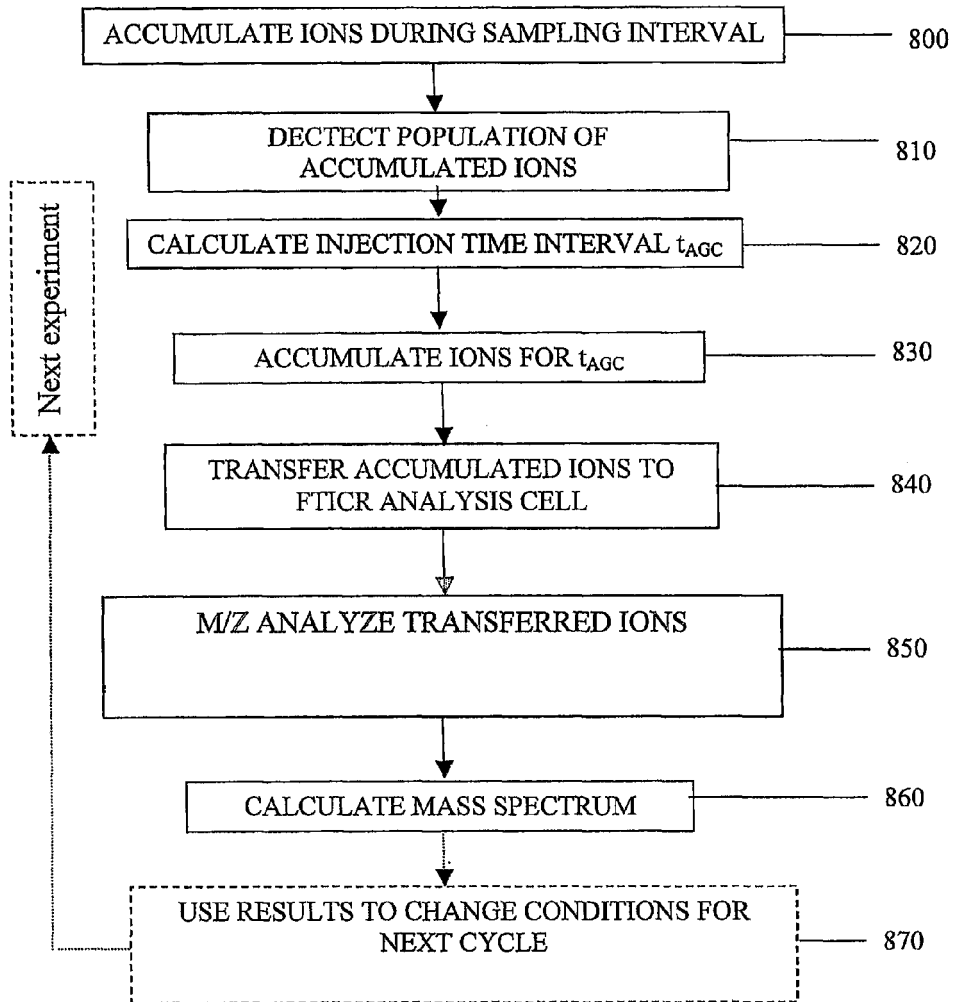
ACCUMULATE IONS DURING SAMPLING INTERVAL

800

DECTECT POPULATION OF ACCUMULATED IONS

810

Next experiment

CALCULATE INJECTION TIME INTERVAL $t_{AGC}$

820

ACCUMULATE IONS FOR $t_{AGC}$

830

TRANSFER ACCUMULATED IONS TO FTICR ANALYSIS CELL

840

M/Z ANALYZE TRANSFERRED IONS

850

CALCULATE MASS SPECTRUM

860

USE RESULTS TO CHANGE CONDITIONS FOR NEXT CYCLE

870